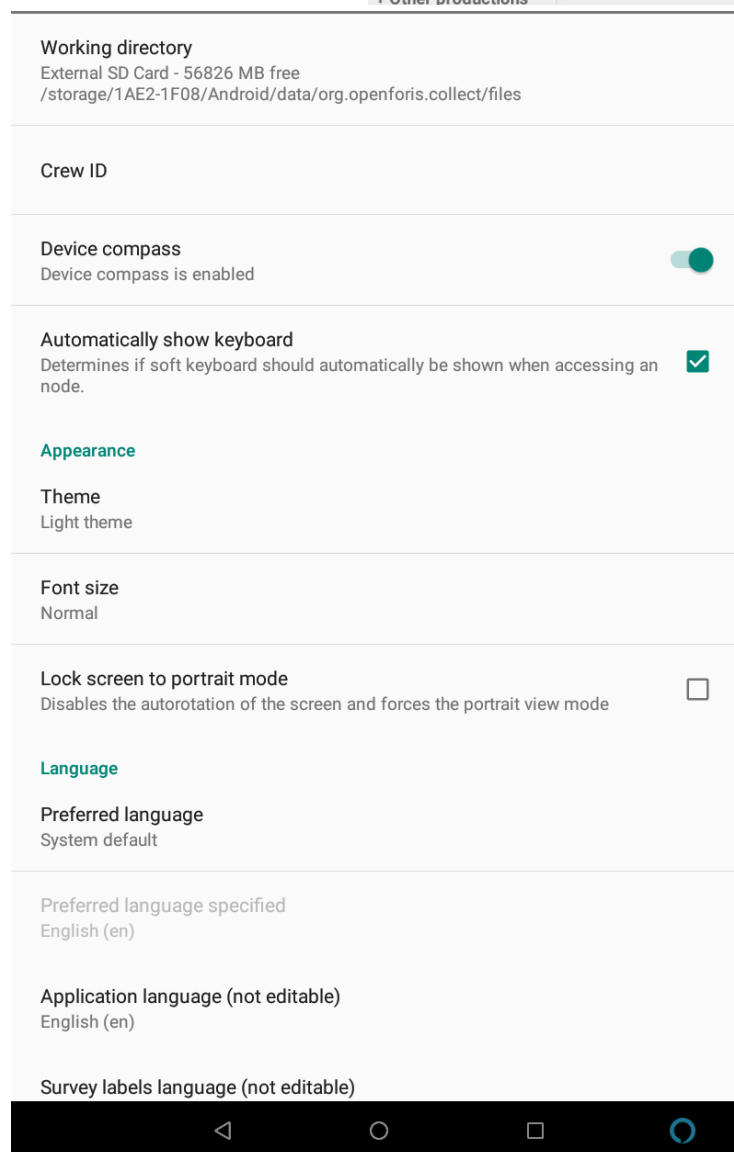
Working directory
External SD Card - 56826 MB free
/storage/1AE2-1F08/Android/data/org.openforis.collect/files

Crew ID

Device compass
Device compass is enabled

Automatically show keyboard
Determines if soft keyboard should automatically be shown when accessing an node.

Appearance

Theme
Light theme

Font size
Normal

Lock screen to portrait mode
Disables the autorotation of the screen and forces the portrait view mode

Language

Preferred language
System default

Preferred language specified
English (en)

Application language (not editable)
English (en)

Survey labels language (not editable)